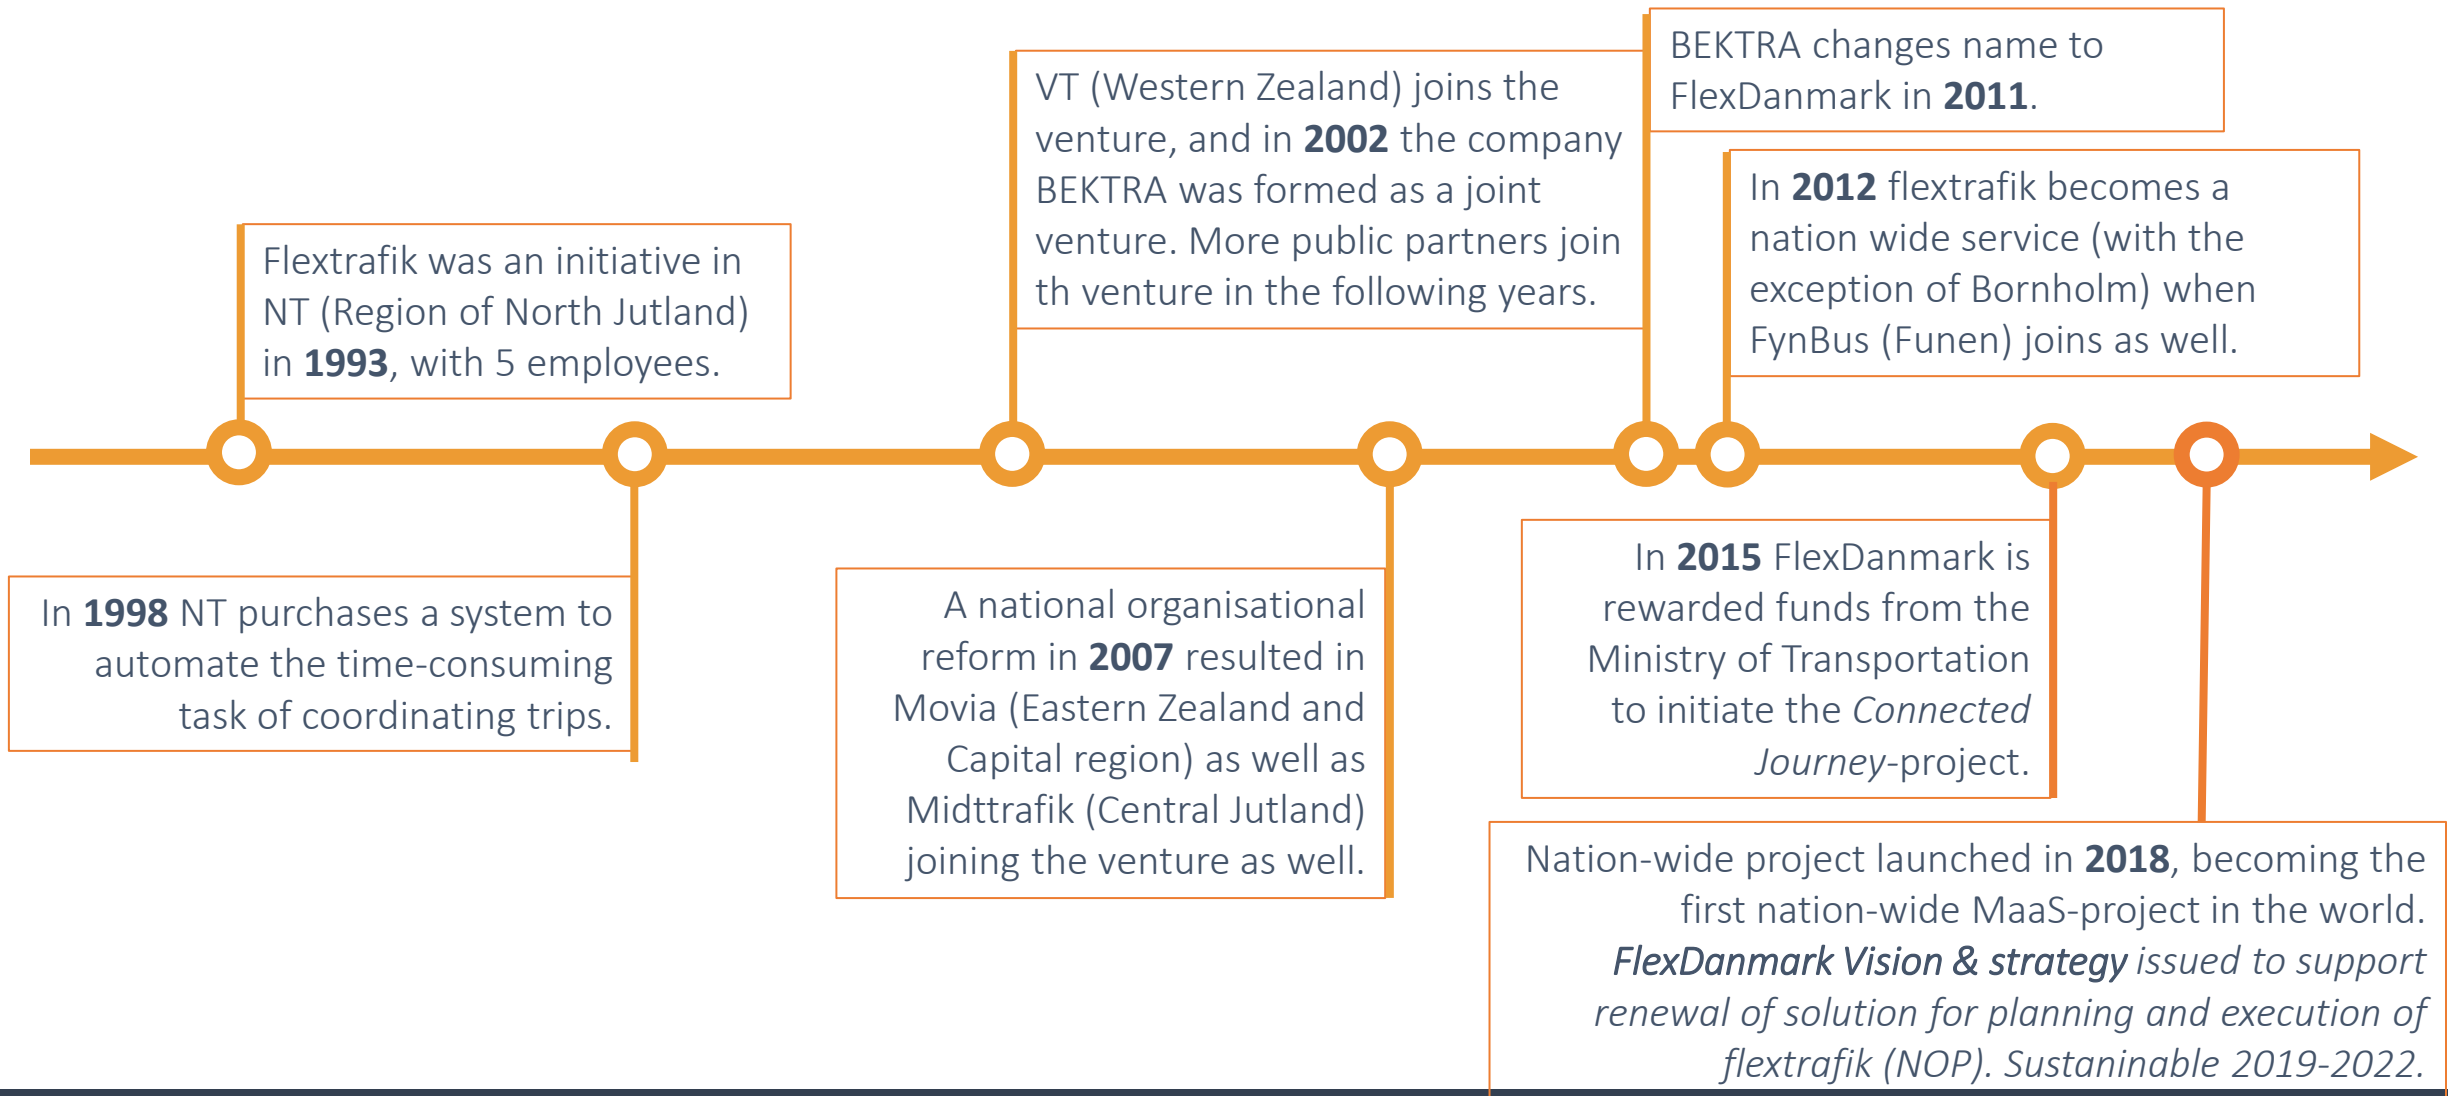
Flextrafik was an initiative in NT (Region of North Jutland) in **1993**, with 5 employees.

In **1998** NT purchases a system to automate the time-consuming task of coordinating trips.

VT (Western Zealand) joins the venture, and in **2002** the company BEKTRA was formed as a joint venture. More public partners join th venture in the following years.

A national organisational reform in **2007** resulted in Movia (Eastern Zealand and Capital region) as well as Midttrafik (Central Jutland) joining the venture as well.

BEKTRA changes name to FlexDanmark in **2011**.

In **2012** flextrafik becomes a nation wide service (with the exception of Bornholm) when FynBus (Funen) joins as well.

In **2015** FlexDanmark is rewarded funds from the Ministry of Transportation to initiate the *Connected Journey*-project.

Nation-wide project launched in **2018**, becoming the first nation-wide MaaS-project in the world. ***FlexDanmark Vision & strategy*** *issued to support renewal of solution for planning and execution of flextrafik (NOP). Sustainable 2019-2022.*